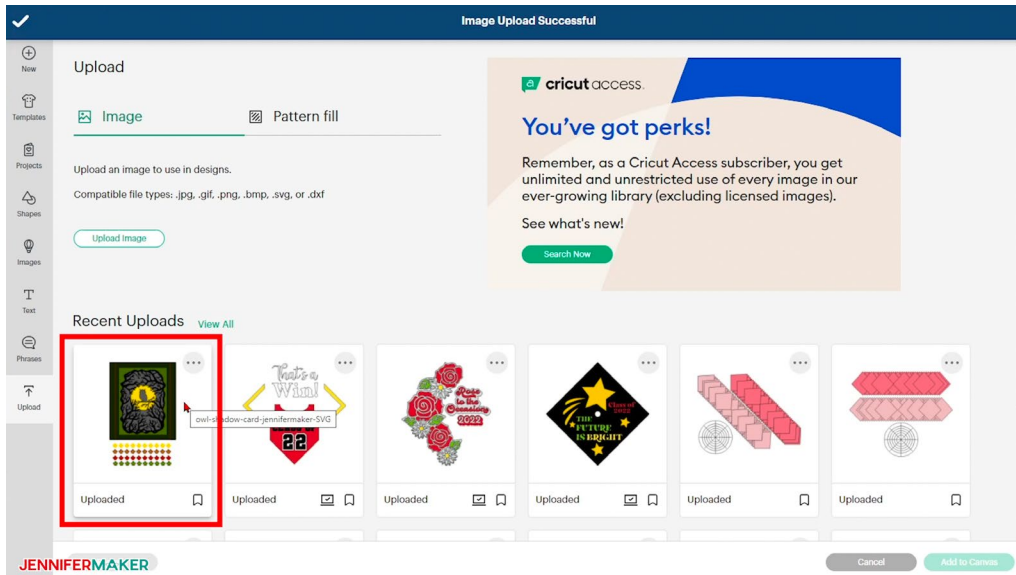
Image Upload Successful

New
Templates
Projects
Shapes
Images
Text
Phrases
Upload

Upload

Image
Pattern fill

Upload an image to use in designs.

Compatible file types: .jpg, .gif, .png, .bmp, .svg, or .dxf

Upload Image

cricut access

You've got perks!

Remember, as a Cricut Access subscriber, you get unlimited and unrestricted use of every image in our ever-growing library (excluding licensed images).

See what's new!

Search Now

Recent Uploads View All

owl-shadow-card-jennifermaker-SVG

That's a Win! 22

Rose to the Occasion 2022

Class of 2022 THE FUTURE IS BRIGHT

Uploaded
Uploaded
Uploaded
Uploaded
Uploaded
Uploaded

JENNIFERMAKER

Cancel
Add to Canvas